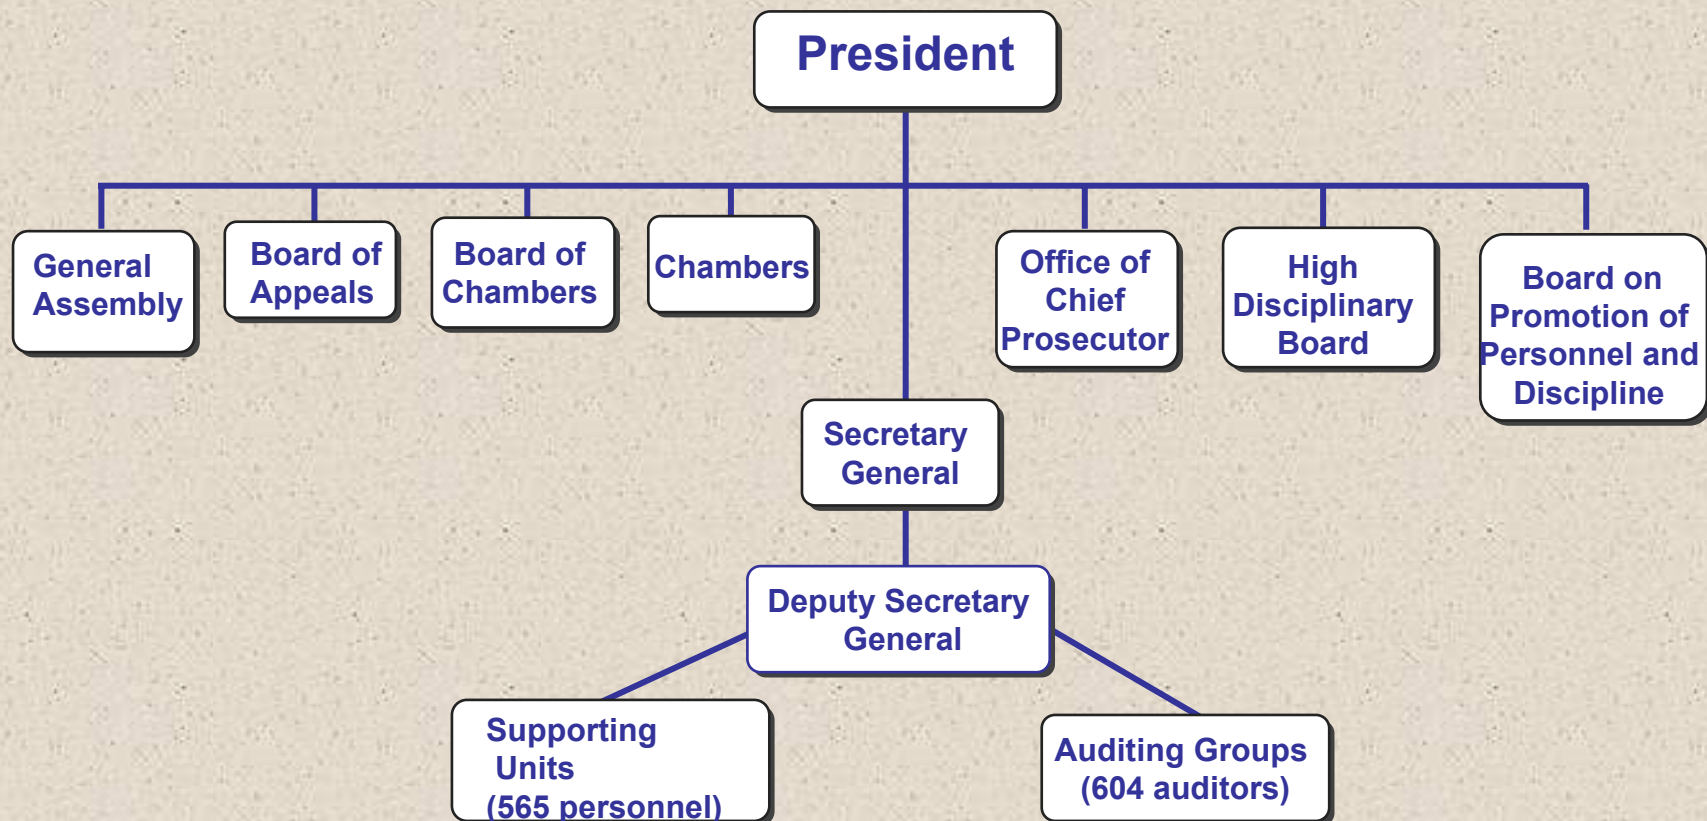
President

General Assembly

Board of Appeals

Board of Chambers

Chambers

Office of Chief Prosecutor

High Disciplinary Board

Board on Promotion of Personnel and Discipline

Secretary General

Deputy Secretary General

Supporting Units (565 personnel)

Auditing Groups (604 auditors)